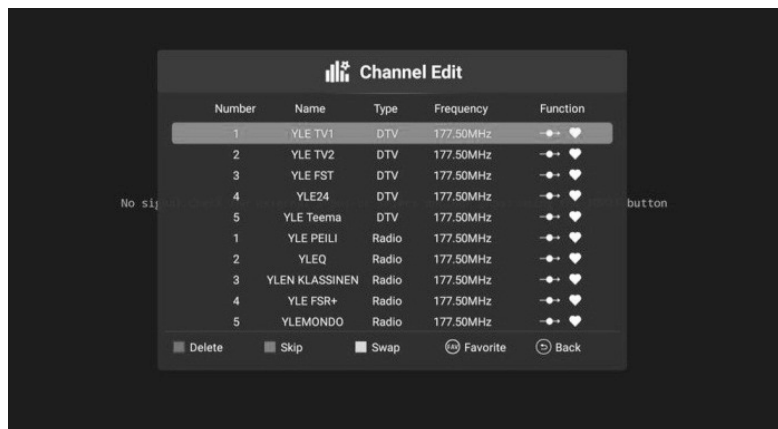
Channel Edit

| Number | Name | Type | Frequency | Function |
|---|---|---|---|---|
| 1 | YLE TV1 | DTV | 177.50MHz | |
| 2 | YLE TV2 | DTV | 177.50MHz | |
| 3 | YLE FST | DTV | 177.50MHz | |
| 4 | YLE24 | DTV | 177.50MHz | |
| 5 | YLE Teema | DTV | 177.50MHz | |
| 1 | YLE PEILI | Radio | 177.50MHz | |
| 2 | YLEQ | Radio | 177.50MHz | |
| 3 | YLEN KLASSINEN | Radio | 177.50MHz | |
| 4 | YLE FSR+ | Radio | 177.50MHz | |
| 5 | YLEMONDO | Radio | 177.50MHz | |

No si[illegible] button

Delete Skip Swap FAV Favorite Back